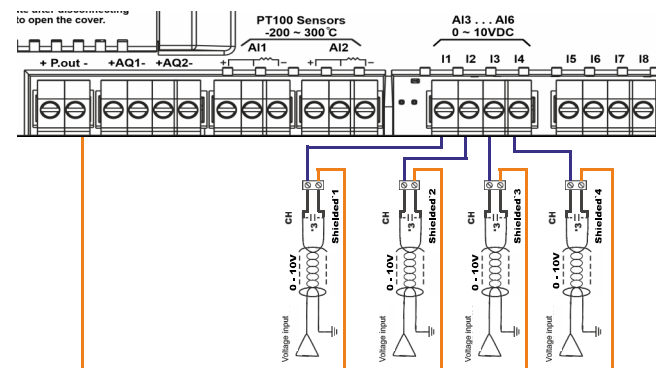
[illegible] after disconnecting to open the cover.

PT100 Sensors
-200 ~ 300°C

AI1
AI2

+ P.out -
+AQ1-
+AQ2-

+ I -
+ I -

AI3 . . . AI6
0 ~ 10VDC

I1 I2 I3 I4 I5 I6 I7 I8

CH
'3
Shielded 1
0 - 10V
Voltage input

CH
'3
Shielded 2
0 - 10V
Voltage input

CH
'3
Shielded 3
0 - 10V
Voltage input

CH
'3
Shielded 4
0 - 10V
Voltage input